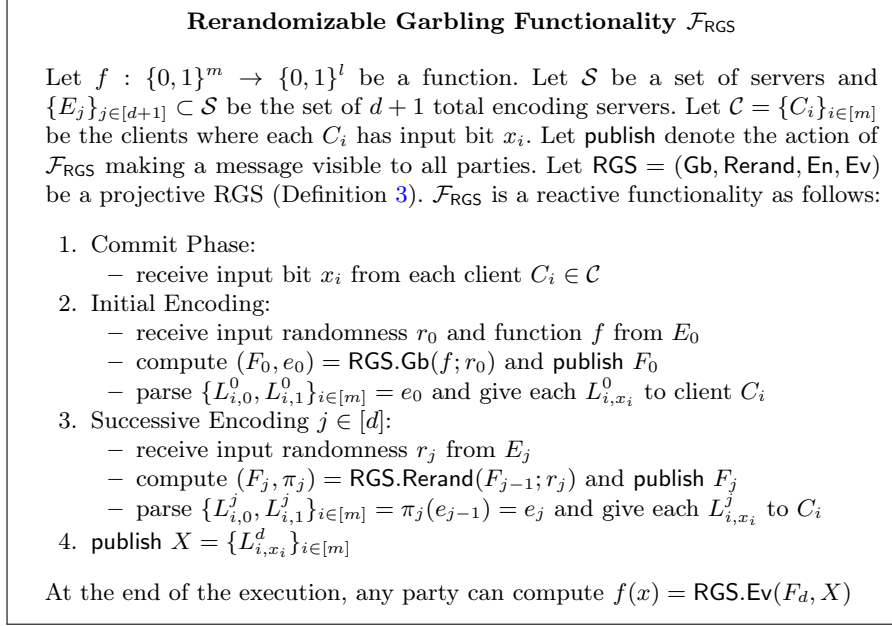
**Rerandomizable Garbling Functionality $\mathcal{F}_{\mathsf{RGS}}$**

Let $f : \{0,1\}^m \rightarrow \{0,1\}^l$ be a function. Let $\mathcal{S}$ be a set of servers and $\{E_j\}_{j\in[d+1]} \subset \mathcal{S}$ be the set of $d+1$ total encoding servers. Let $\mathcal{C} = \{C_i\}_{i\in[m]}$ be the clients where each $C_i$ has input bit $x_i$. Let publish denote the action of $\mathcal{F}_{\mathsf{RGS}}$ making a message visible to all parties. Let $\mathsf{RGS} = (\mathsf{Gb}, \mathsf{Rerand}, \mathsf{En}, \mathsf{Ev})$ be a projective RGS (Definition 3). $\mathcal{F}_{\mathsf{RGS}}$ is a reactive functionality as follows:

1. Commit Phase:
 – receive input bit $x_i$ from each client $C_i \in \mathcal{C}$
2. Initial Encoding:
 – receive input randomness $r_0$ and function $f$ from $E_0$
 – compute $(F_0, e_0) = \mathsf{RGS.Gb}(f; r_0)$ and publish $F_0$
 – parse $\{L^0_{i,0}, L^0_{i,1}\}_{i\in[m]} = e_0$ and give each $L^0_{i,x_i}$ to client $C_i$
3. Successive Encoding $j \in [d]$:
 – receive input randomness $r_j$ from $E_j$
 – compute $(F_j, \pi_j) = \mathsf{RGS.Rerand}(F_{j-1}; r_j)$ and publish $F_j$
 – parse $\{L^j_{i,0}, L^j_{i,1}\}_{i\in[m]} = \pi_j(e_{j-1}) = e_j$ and give each $L^j_{i,x_i}$ to $C_i$
4. publish $X = \{L^d_{i,x_i}\}_{i\in[m]}$

At the end of the execution, any party can compute $f(x) = \mathsf{RGS.Ev}(F_d, X)$